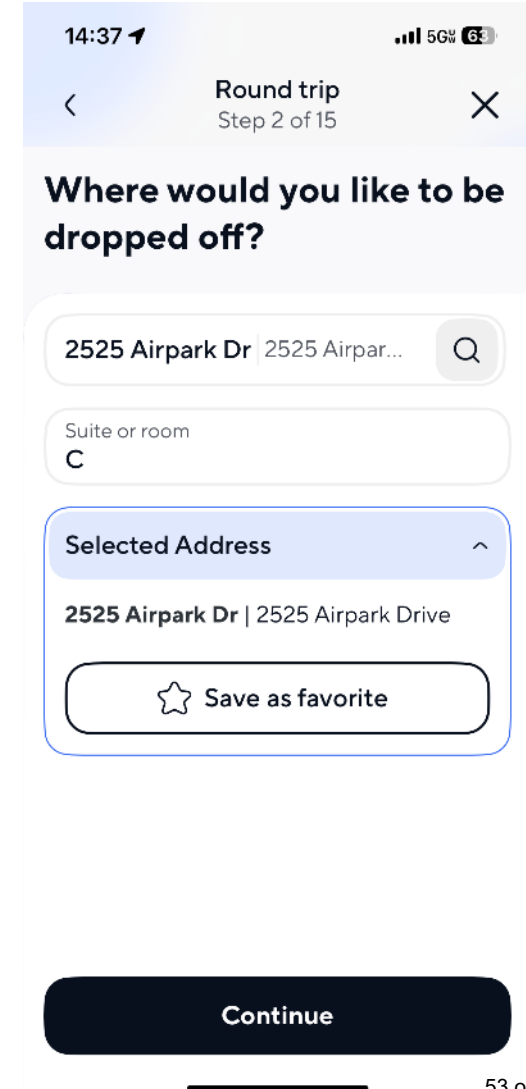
14:37

5G 63

Round trip
Step 2 of 15

Where would you like to be dropped off?

2525 Airpark Dr | 2525 Airpar...

Suite or room
C

Selected Address

2525 Airpark Dr | 2525 Airpark Drive

Save as favorite

Continue

53 o